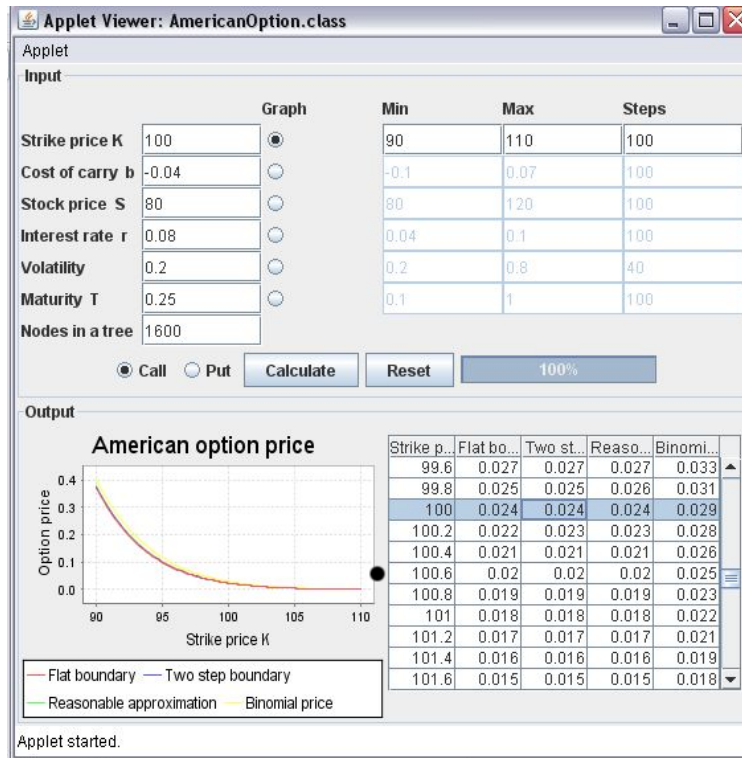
Applet Viewer: AmericanOption.class

Applet

Input

| | | Graph | Min | Max | Steps |
|---|---|---|---|---|---|
| Strike price K | 100 | | 90 | 110 | 100 |
| Cost of carry b | -0.04 | | -0.1 | 0.07 | 100 |
| Stock price S | 80 | | 80 | 120 | 100 |
| Interest rate r | 0.08 | | 0.04 | 0.1 | 100 |
| Volatility | 0.2 | | 0.2 | 0.8 | 40 |
| Maturity T | 0.25 | | 0.1 | 1 | 100 |
| Nodes in a tree | 1600 | | | | |

Call Put Calculate Reset 100%

Output

American option price

Option price

0.4
0.3
0.2
0.1
0.0

90 95 100 105 110

Strike price K

Flat boundary — Two step boundary
Reasonable approximation — Binomial price

| Strike p... | Flat bo... | Two st... | Reaso... | Binomi... |
|---|---|---|---|---|
| 99.6 | 0.027 | 0.027 | 0.027 | 0.033 |
| 99.8 | 0.025 | 0.025 | 0.026 | 0.031 |
| 100 | 0.024 | 0.024 | 0.024 | 0.029 |
| 100.2 | 0.022 | 0.023 | 0.023 | 0.028 |
| 100.4 | 0.021 | 0.021 | 0.021 | 0.026 |
| 100.6 | 0.02 | 0.02 | 0.02 | 0.025 |
| 100.8 | 0.019 | 0.019 | 0.019 | 0.023 |
| 101 | 0.018 | 0.018 | 0.018 | 0.022 |
| 101.2 | 0.017 | 0.017 | 0.017 | 0.021 |
| 101.4 | 0.016 | 0.016 | 0.016 | 0.019 |
| 101.6 | 0.015 | 0.015 | 0.015 | 0.018 |

Applet started.